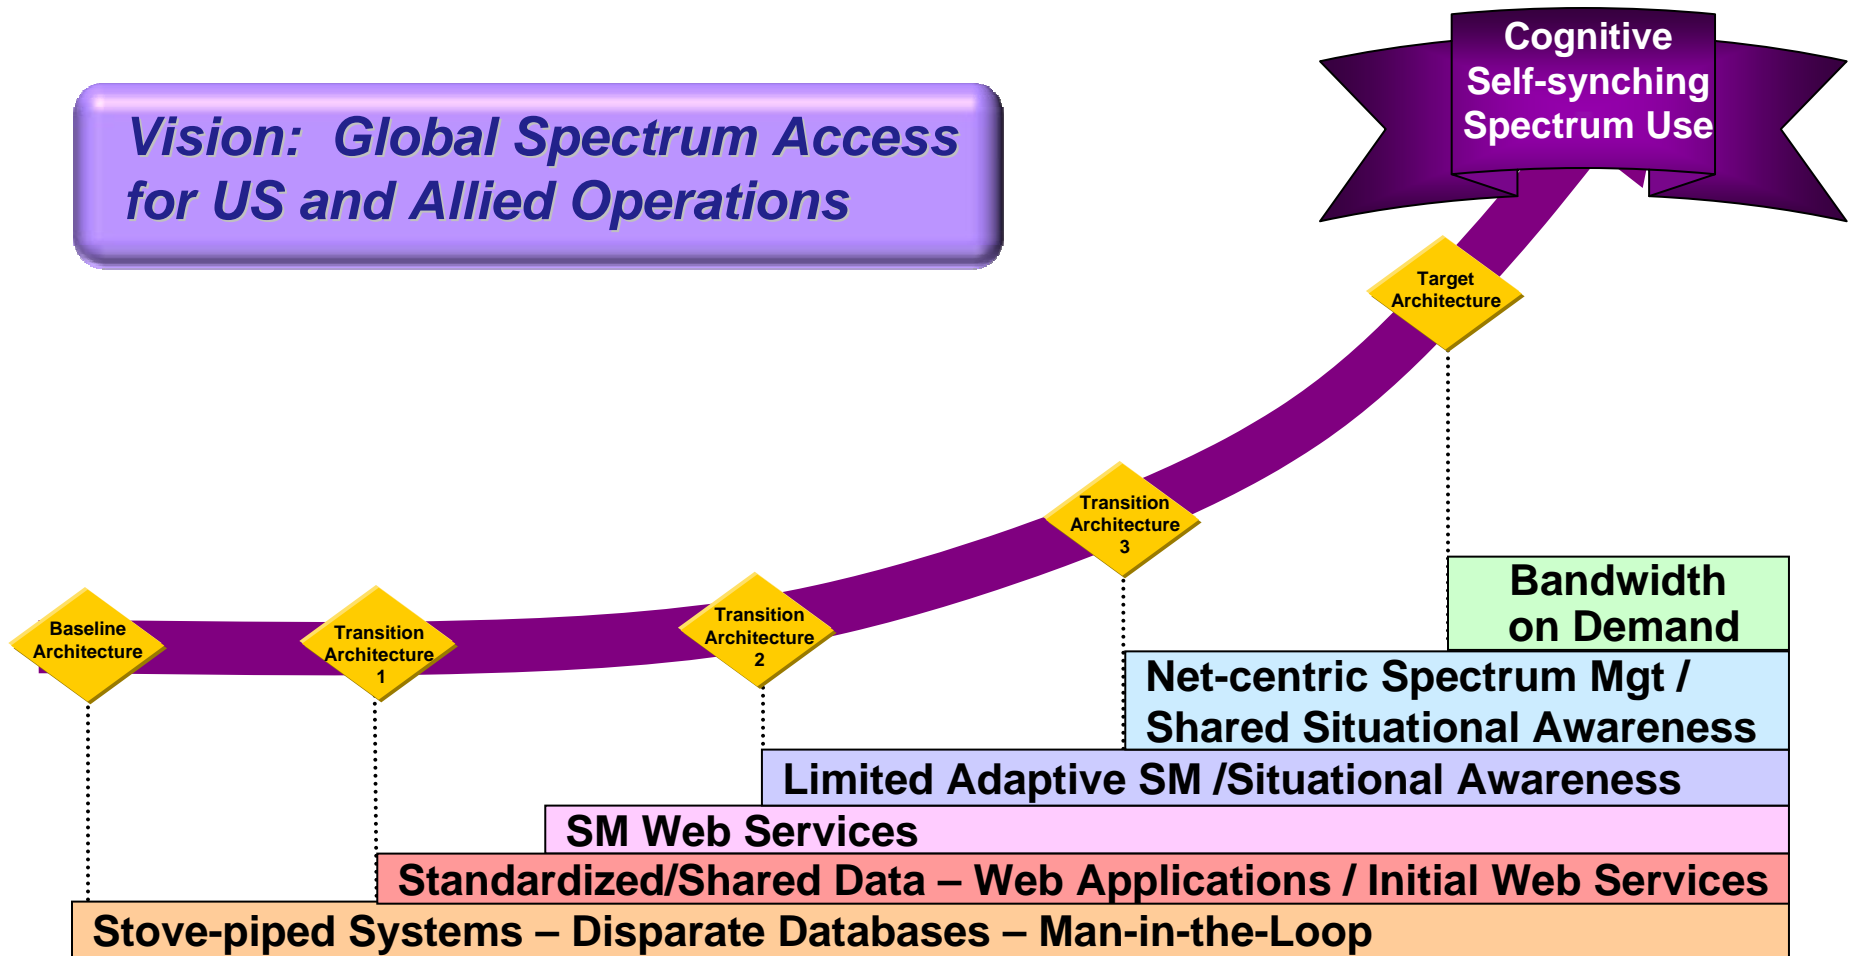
Vision: Global Spectrum Access for US and Allied Operations

Cognitive Self-synching Spectrum Use

Target Architecture

Transition Architecture 3

Transition Architecture 2

Transition Architecture 1

Baseline Architecture

Bandwidth on Demand

Net-centric Spectrum Mgt / Shared Situational Awareness

Limited Adaptive SM /Situational Awareness

SM Web Services

Standardized/Shared Data – Web Applications / Initial Web Services

Stove-piped Systems – Disparate Databases – Man-in-the-Loop